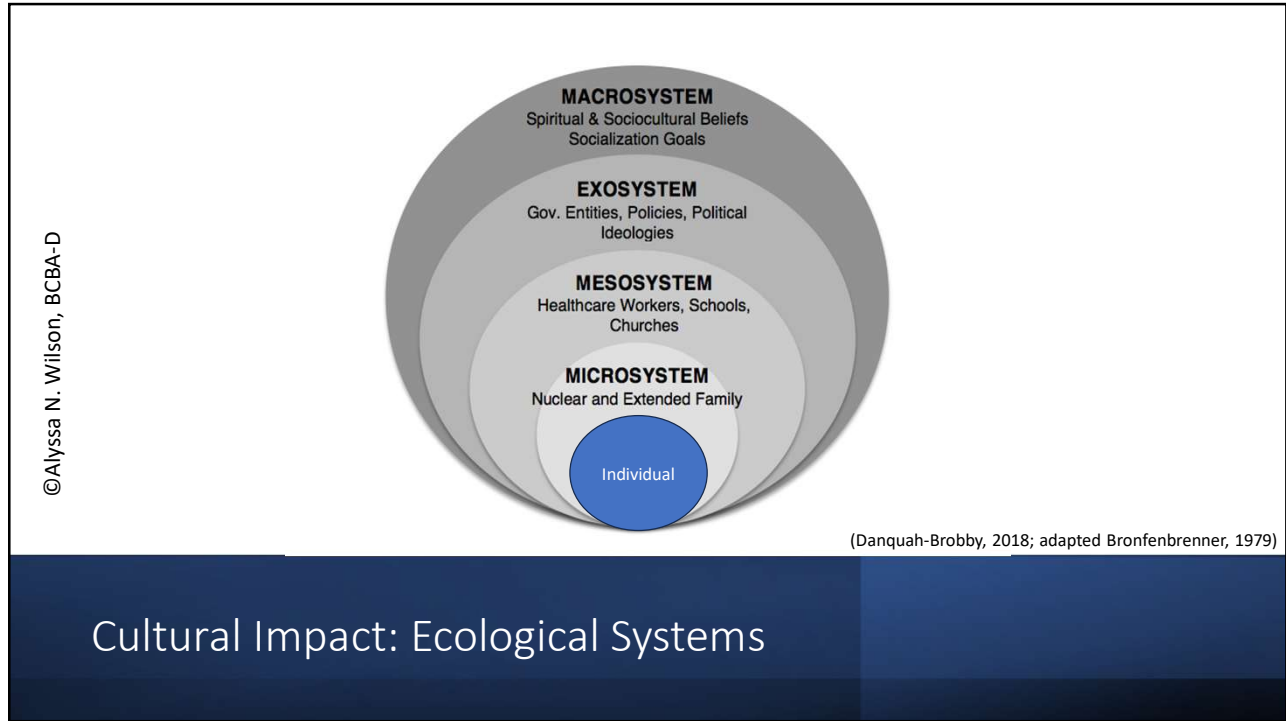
©Alyssa N. Wilson, BCBA-D

MACROSYSTEM
Spiritual & Sociocultural Beliefs
Socialization Goals

EXOSYSTEM
Gov. Entities, Policies, Political Ideologies

MESOSYSTEM
Healthcare Workers, Schools, Churches

MICROSYSTEM
Nuclear and Extended Family

Individual

(Danquah-Brobby, 2018; adapted Bronfenbrenner, 1979)

Cultural Impact: Ecological Systems